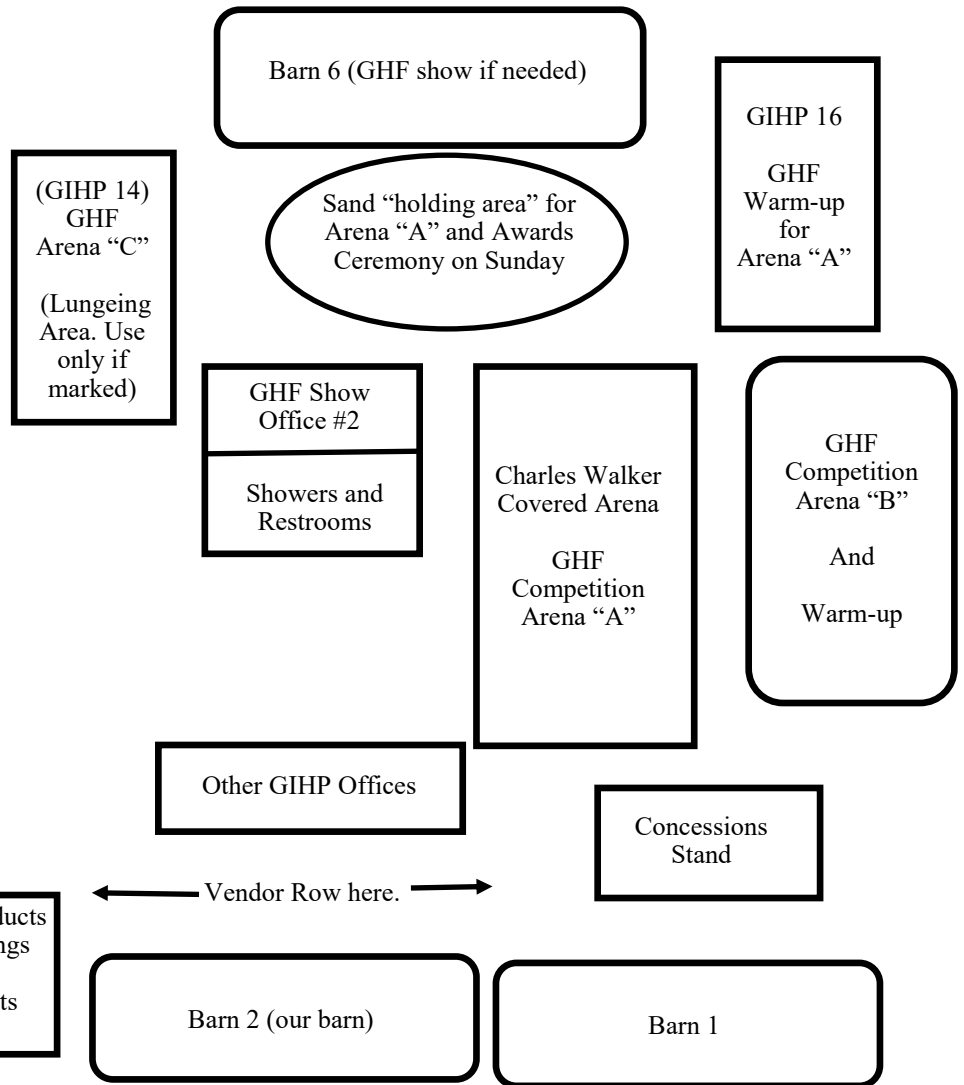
Barn 6 (GHF show if needed)

GIHP 16

GHF Warm-up for Arena "A"

(GIHP 14) GHF Arena "C"

(Lungeing Area. Use only if marked)

Sand "holding area" for Arena "A" and Awards Ceremony on Sunday

GHF Show Office #2

Showers and Restrooms

Charles Walker Covered Arena

GHF Competition Arena "A"

GHF Competition Arena "B"

And

Warm-up

Other GIHP Offices

Concessions Stand

Vendor Row here.

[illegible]ducts
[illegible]ngs
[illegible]ts

Barn 2 (our barn)

Barn 1